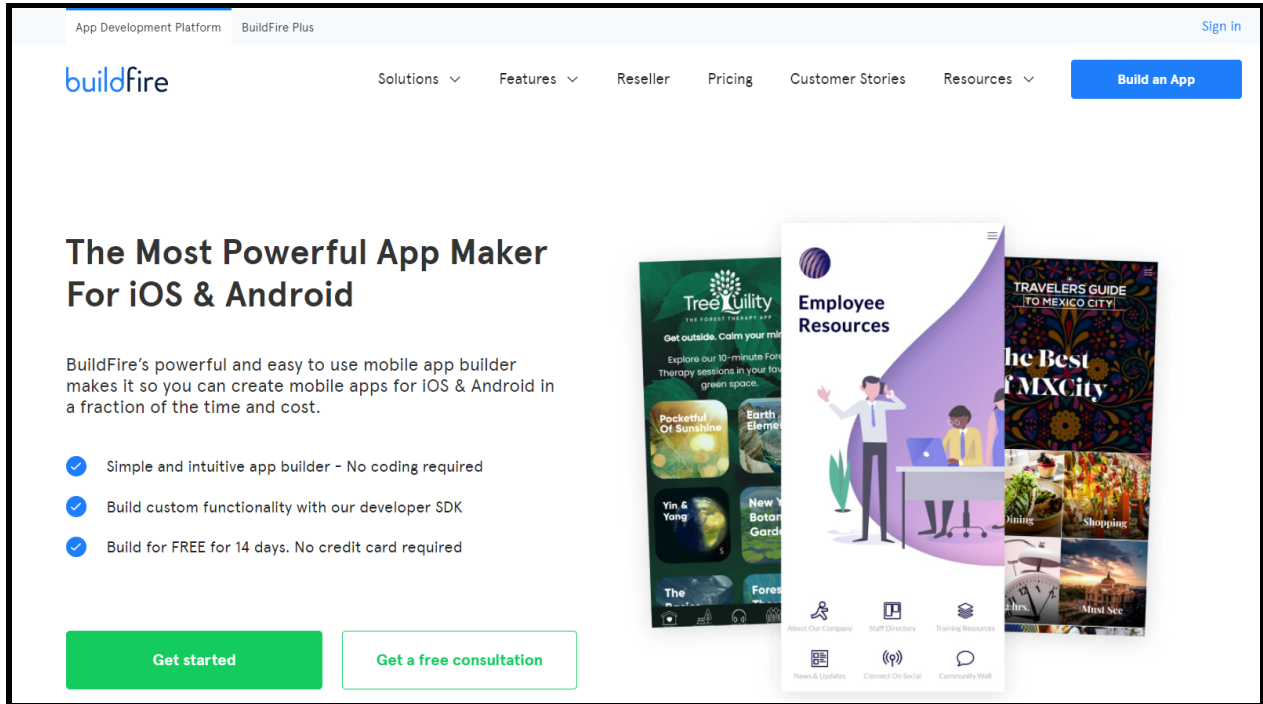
App Development Platform BuildFire Plus

Sign in

buildfire

Solutions Features Reseller Pricing Customer Stories Resources

Build an App

The Most Powerful App Maker For iOS & Android

BuildFire's powerful and easy to use mobile app builder makes it so you can create mobile apps for iOS & Android in a fraction of the time and cost.

Simple and intuitive app builder - No coding required

Build custom functionality with our developer SDK

Build for FREE for 14 days. No credit card required

Get started

Get a free consultation

TreeQuility
THE FOREST THERAPY APP
Get outside. Calm your mi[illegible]
Explore our 10-minute Fore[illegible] Therapy sessions in your fav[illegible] green space.
Pocketful Of Sunshine
Earth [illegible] Eleme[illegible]
Yin & Yang
New Y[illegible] Botan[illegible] Garde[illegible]
The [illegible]
Fores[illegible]

Employee Resources
About Our Company
Staff Directory
Training Resources
News & Updates
Connect On Social
Community Wall

TRAVELERS GUIDE TO MEXICO CITY
he Best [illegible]MXCity
Dining
Shopping
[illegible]2hrs.
Must See